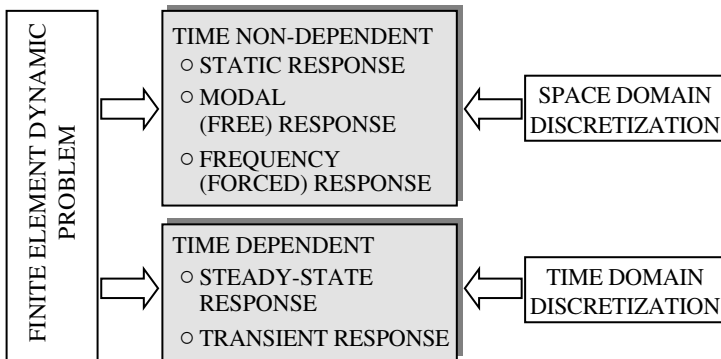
FINITE ELEMENT DYNAMIC PROBLEM

TIME NON-DEPENDENT
○ STATIC RESPONSE
○ MODAL (FREE) RESPONSE
○ FREQUENCY (FORCED) RESPONSE

SPACE DOMAIN DISCRETIZATION

TIME DEPENDENT
○ STEADY-STATE RESPONSE
○ TRANSIENT RESPONSE

TIME DOMAIN DISCRETIZATION